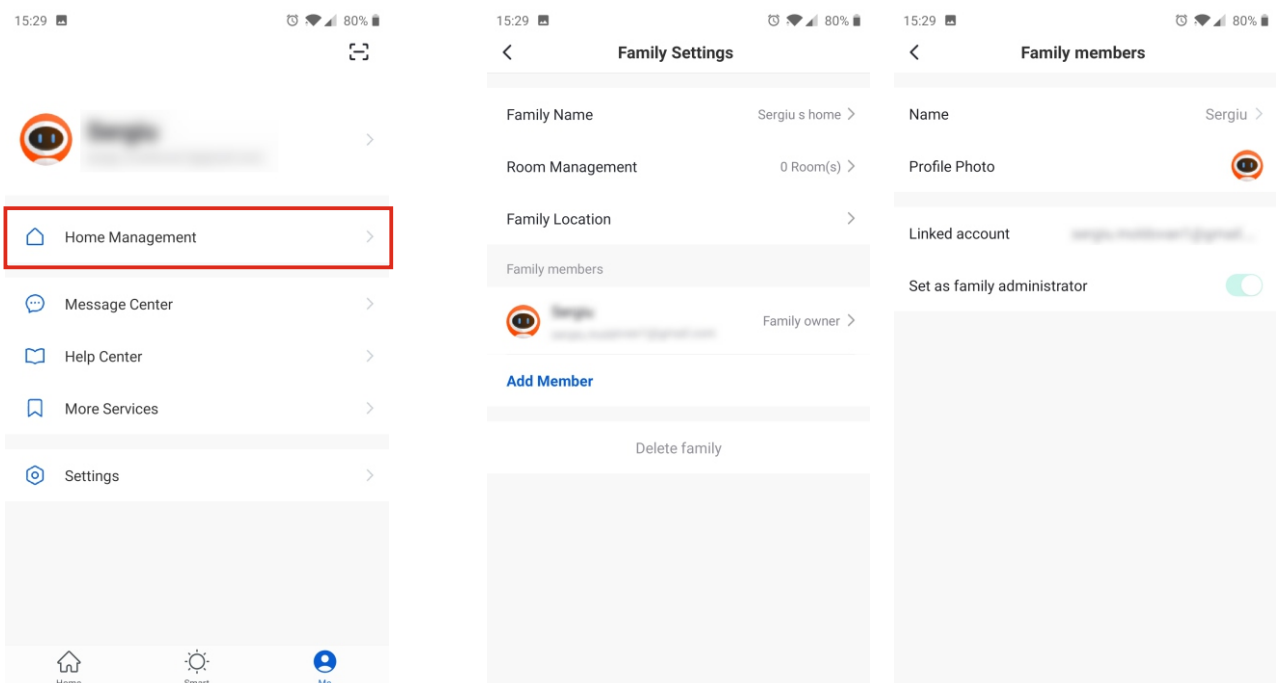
15:29 80%

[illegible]
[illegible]

Home Management

Message Center

Help Center

More Services

Settings

Home Smart Me

15:29 80%

Family Settings

Family Name Sergiu s home

Room Management 0 Room(s)

Family Location

Family members

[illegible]
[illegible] Family owner

Add Member

Delete family

15:29 80%

Family members

Name Sergiu

Profile Photo

Linked account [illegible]

Set as family administrator